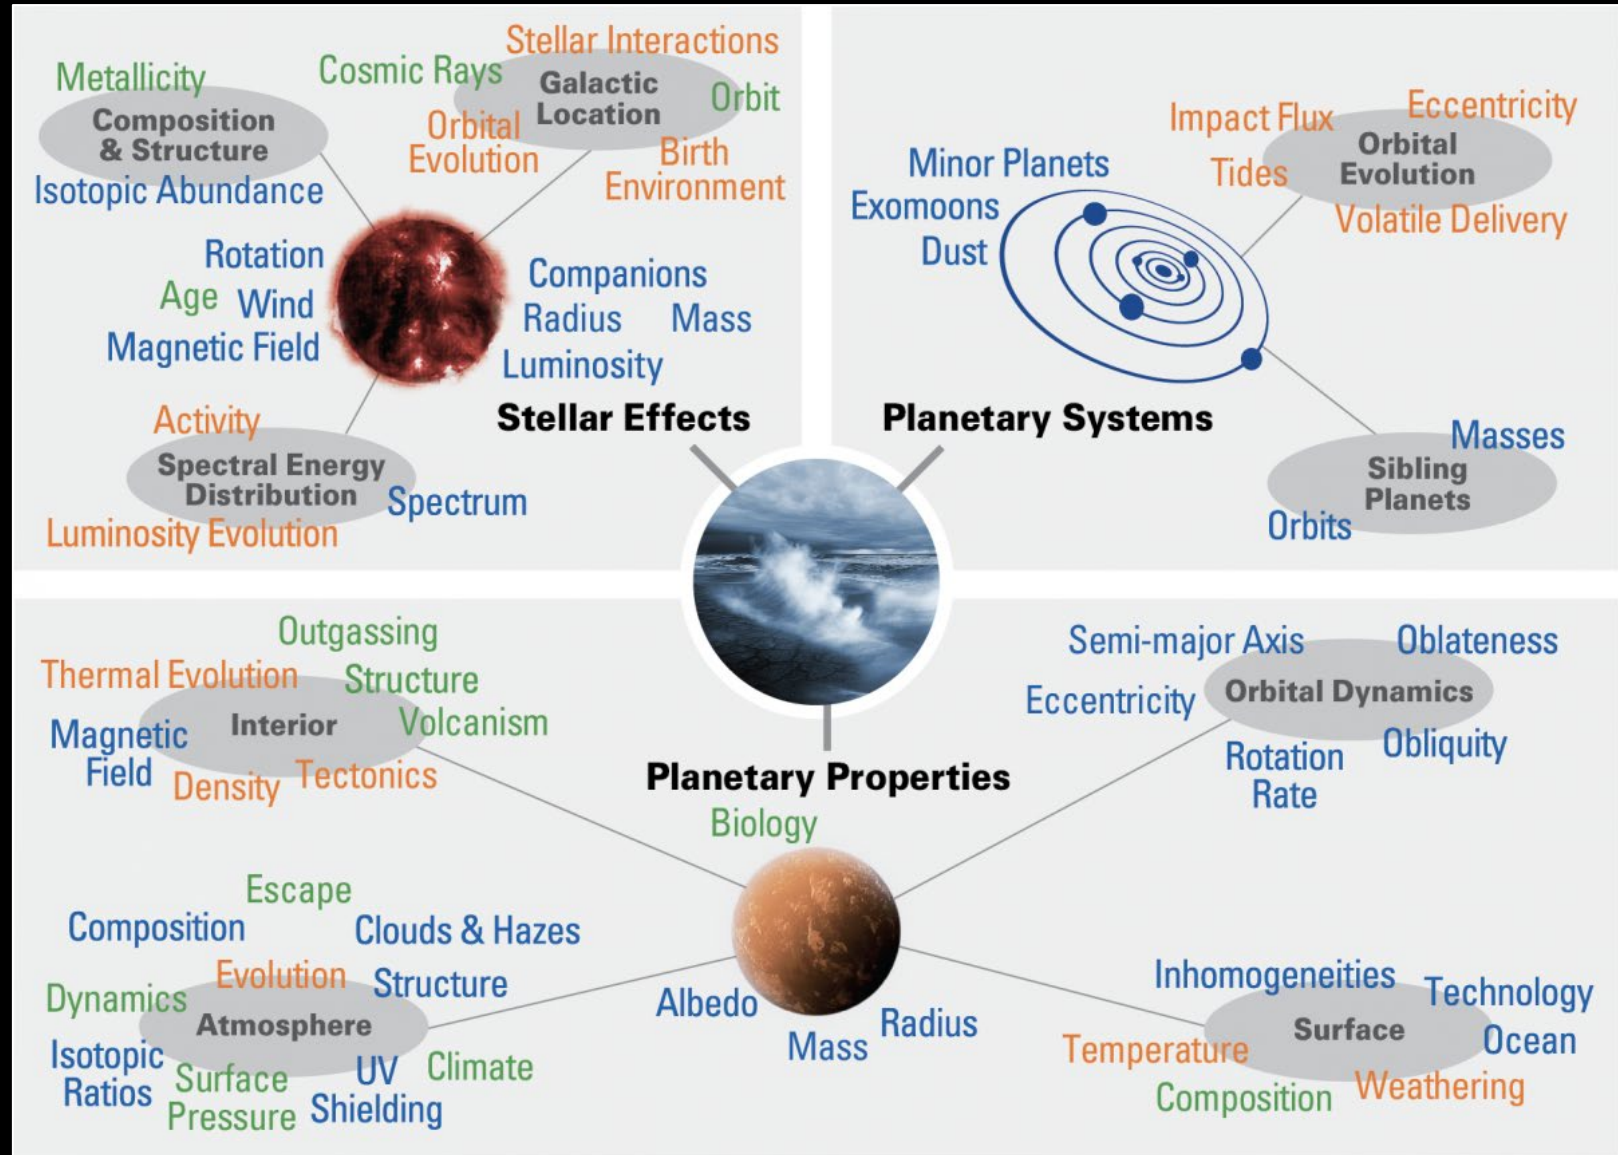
Metallicity
Composition & Structure
Isotopic Abundance
Cosmic Rays
Stellar Interactions
Galactic Location
Orbit
Orbital Evolution
Birth Environment
Rotation
Age
Wind
Magnetic Field
Companions
Radius
Mass
Luminosity
Activity
Spectral Energy Distribution
Spectrum
Luminosity Evolution
Stellar Effects

Impact Flux
Eccentricity
Orbital Evolution
Tides
Volatile Delivery
Minor Planets
Exomoons
Dust
Planetary Systems
Masses
Sibling Planets
Orbits

Outgassing
Thermal Evolution
Structure
Interior
Volcanism
Magnetic Field
Density
Tectonics
Planetary Properties
Biology
Semi-major Axis
Oblateness
Eccentricity
Orbital Dynamics
Rotation Rate
Obliquity

Escape
Composition
Clouds & Hazes
Evolution
Structure
Dynamics
Atmosphere
Isotopic Ratios
Surface Pressure
UV Shielding
Climate
Albedo
Mass
Radius
Inhomogeneities
Technology
Surface
Ocean
Temperature
Composition
Weathering